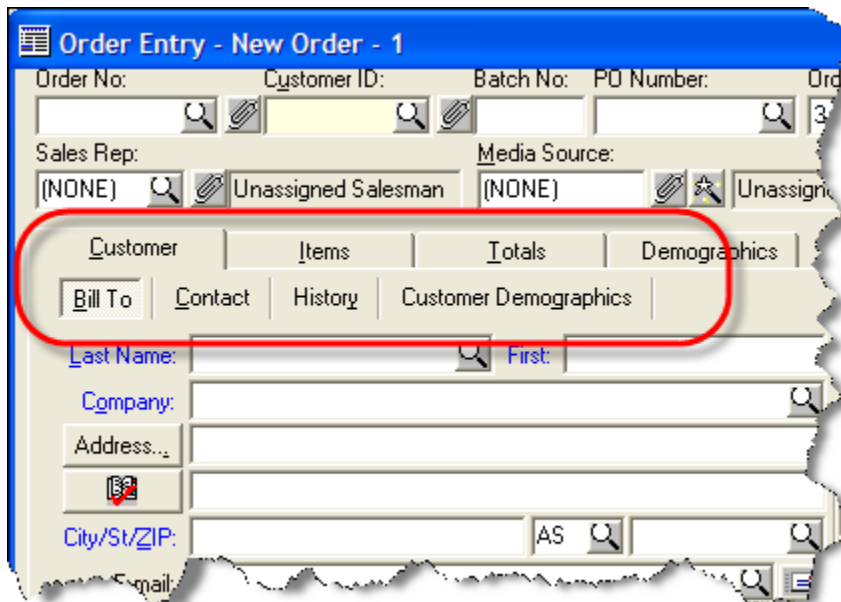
Order Entry - New Order - 1

Order No:

Customer ID:

Batch No:

PO Number:

Ord

3

Sales Rep:

(NONE)

Unassigned Salesman

Media Source:

(NONE)

Unassign

Customer

Items

Totals

Demographics

Bill To

Contact

History

Customer Demographics

Last Name:

First:

Company:

Address...

City/St/ZIP:

AS

Email: